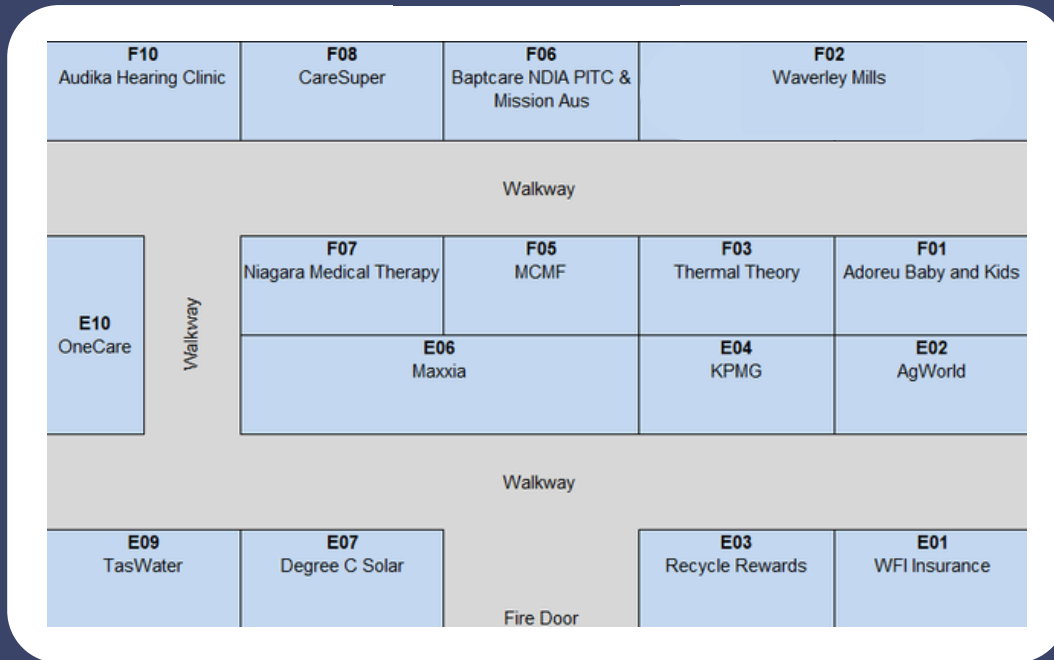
F10
Audika Hearing Clinic

F08
CareSuper

F06
Baptcare NDIA PITC & Mission Aus

F02
Waverley Mills

Walkway

E10
OneCare

Walkway

F07
Niagara Medical Therapy

F05
MCMF

F03
Thermal Theory

F01
Adoreu Baby and Kids

E06
Maxxia

E04
KPMG

E02
AgWorld

Walkway

E09
TasWater

E07
Degree C Solar

Fire Door

E03
Recycle Rewards

E01
WFI Insurance